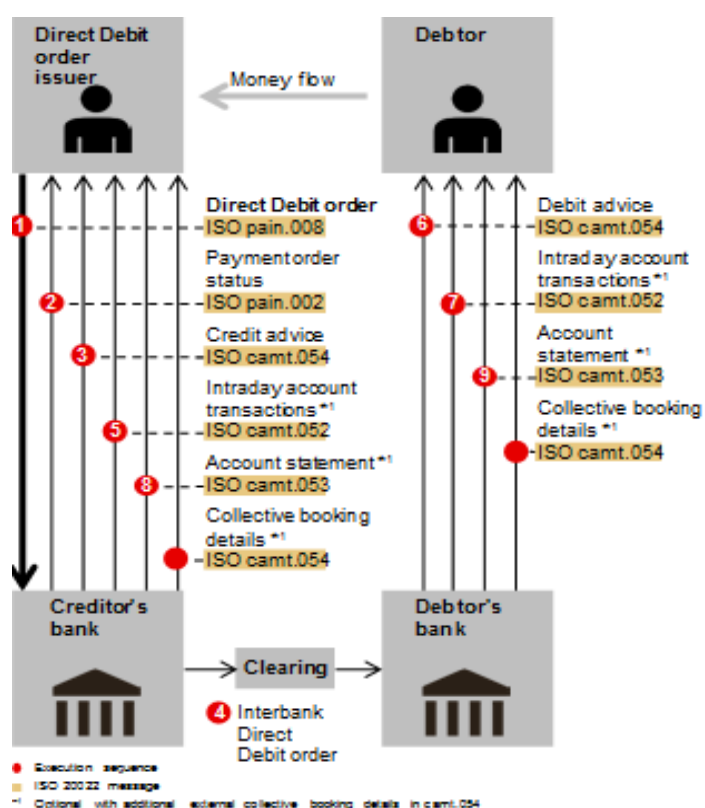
Direct Debit order issuer

Debtor

Money flow

1 Direct Debit order
ISO pain.008

Payment order status
2 ISO pain.002

Credit advice
3 ISO camt.054

Intraday account transactions *1
5 ISO camt.052

Account statement *1
8 ISO camt.053

Collective booking details *1
ISO camt.054

Debit advice
6 ISO camt.054

Intraday account transactions *1
7 ISO camt.052

Account statement *1
9 ISO camt.053

Collective booking details *1
ISO camt.054

Creditor's bank

Clearing

Debtor's bank

4 Interbank Direct Debit order

Execution sequence
ISO 20022 message
*1 Optional with additional external collective booking details in camt.054